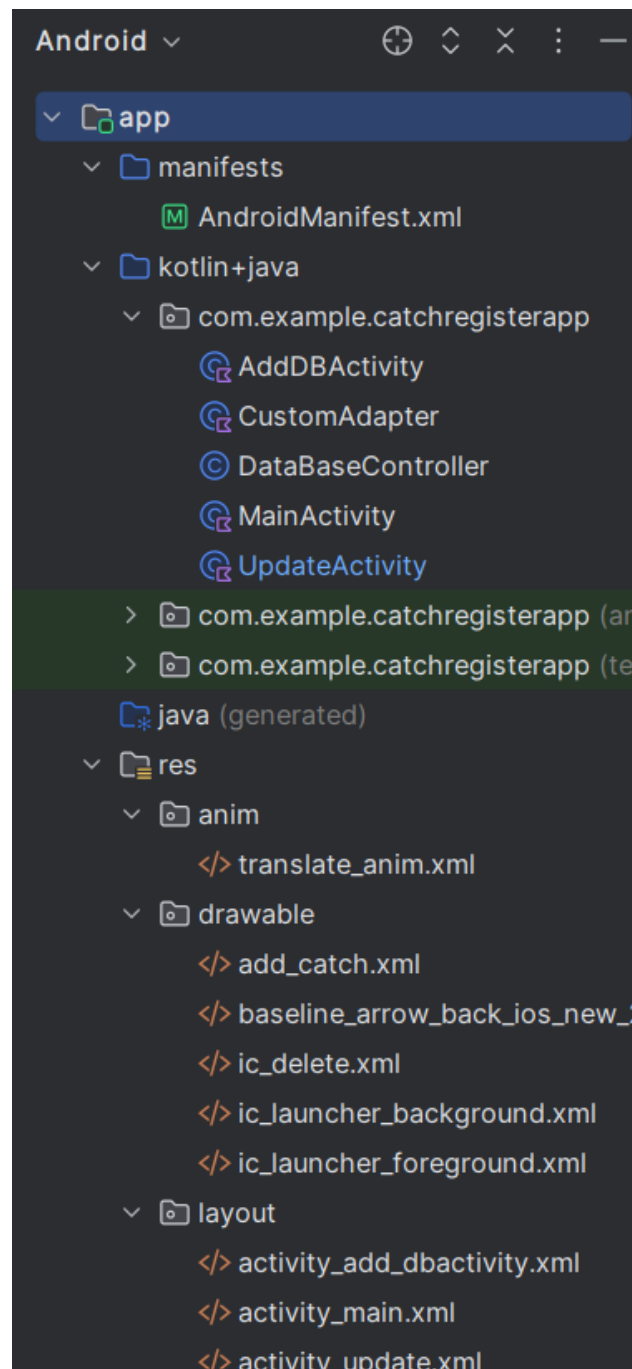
Android

app
manifests
AndroidManifest.xml
kotlin+java
com.example.catchregisterapp
AddDBActivity
CustomAdapter
DataBaseController
MainActivity
UpdateActivity
com.example.catchregisterapp (ar
com.example.catchregisterapp (te
java (generated)
res
anim
translate_anim.xml
drawable
add_catch.xml
baseline_arrow_back_ios_new_
ic_delete.xml
ic_launcher_background.xml
ic_launcher_foreground.xml
layout
activity_add_dbactivity.xml
activity_main.xml
activity_update.xml